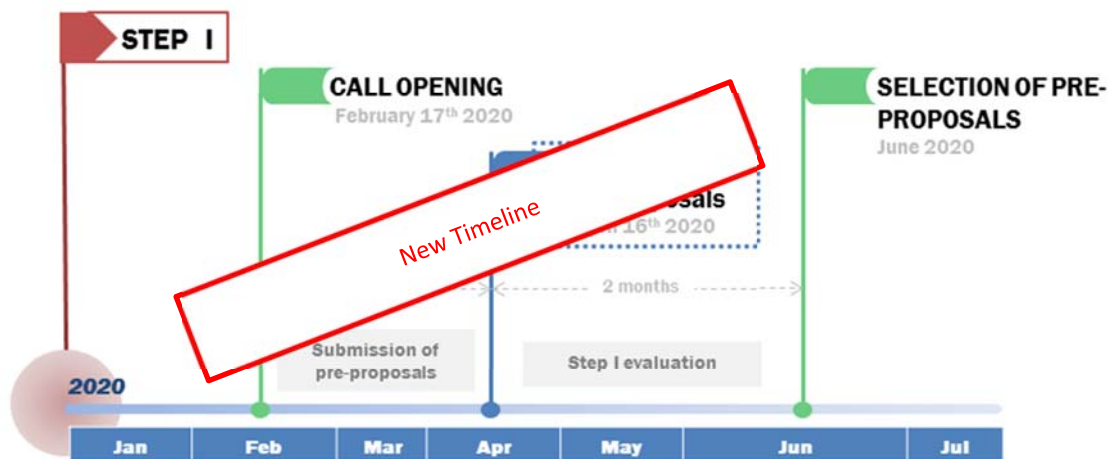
STEP I

CALL OPENING
February 17th 2020

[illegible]osals
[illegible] 16th 2020

New Timeline

SELECTION OF PRE-PROPOSALS
June 2020

2 months

Submission of pre-proposals

Step I evaluation

2020

| Jan | Feb | Mar | Apr | May | Jun | Jul |
|---|---|---|---|---|---|---|